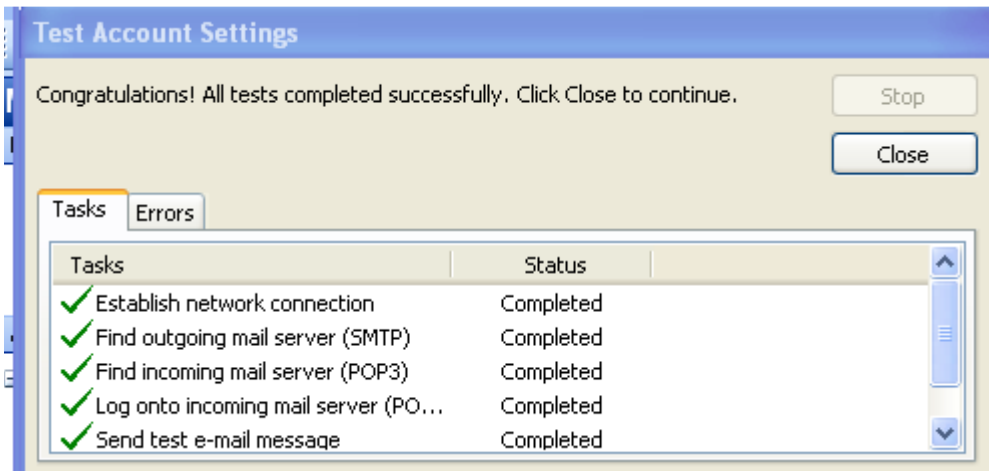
Test Account Settings

Congratulations! All tests completed successfully. Click Close to continue.

Stop

Close

Tasks | Errors

| Tasks | Status |
|---|---|
| Establish network connection | Completed |
| Find outgoing mail server (SMTP) | Completed |
| Find incoming mail server (POP3) | Completed |
| Log onto incoming mail server (PO… | Completed |
| Send test e-mail message | Completed |